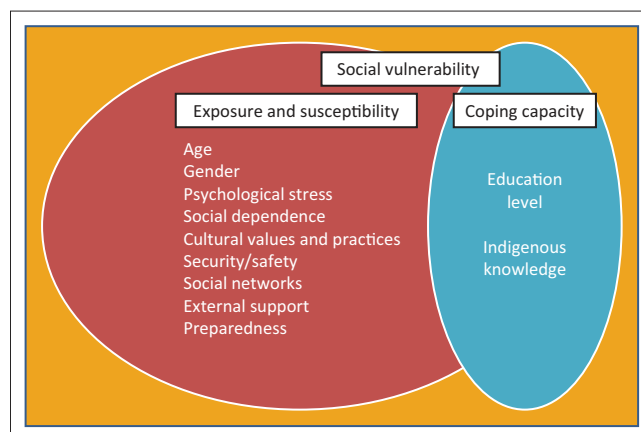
Social vulnerability

Exposure and susceptibility

Coping capacity

Age
Gender
Psychological stress
Social dependence
Cultural values and practices
Security/safety
Social networks
External support
Preparedness

Education level

Indigenous knowledge